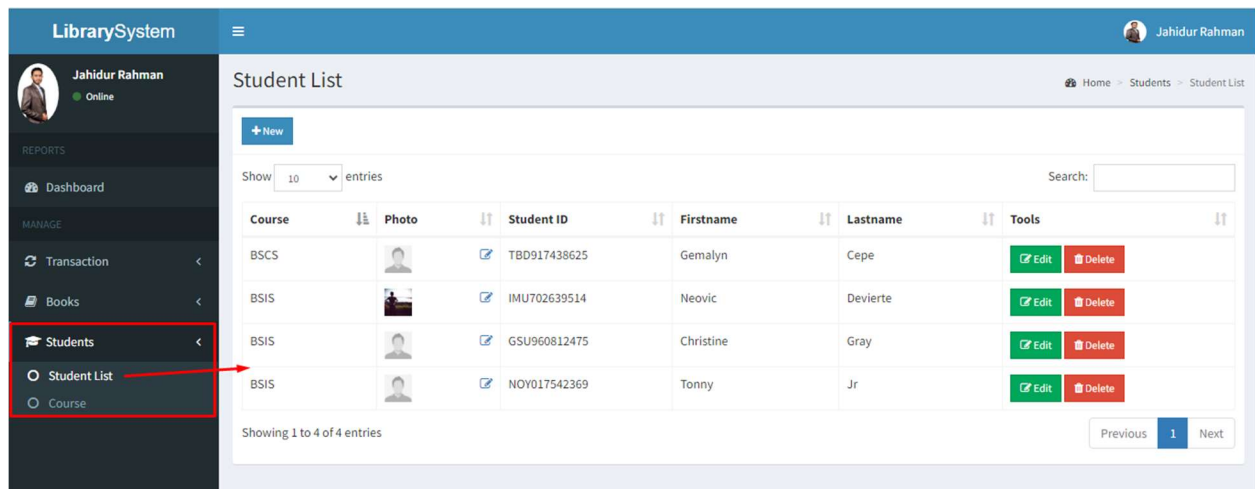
LibrarySystem

Jahidur Rahman

Jahidur Rahman
Online

REPORTS
Dashboard
MANAGE
Transaction
Books
Students
Student List
Course

Student List

Home > Students > Student List

+ New

Show 10 entries

Search:

| Course | Photo | Student ID | Firstname | Lastname | Tools |
|---|---|---|---|---|---|
| BSCS | | TBD917438625 | Gemalyn | Cepe | Edit Delete |
| BSIS | | IMU702639514 | Neovic | Devierte | Edit Delete |
| BSIS | | GSU960812475 | Christine | Gray | Edit Delete |
| BSIS | | NOY017542369 | Tonny | Jr | Edit Delete |

Showing 1 to 4 of 4 entries

Previous 1 Next